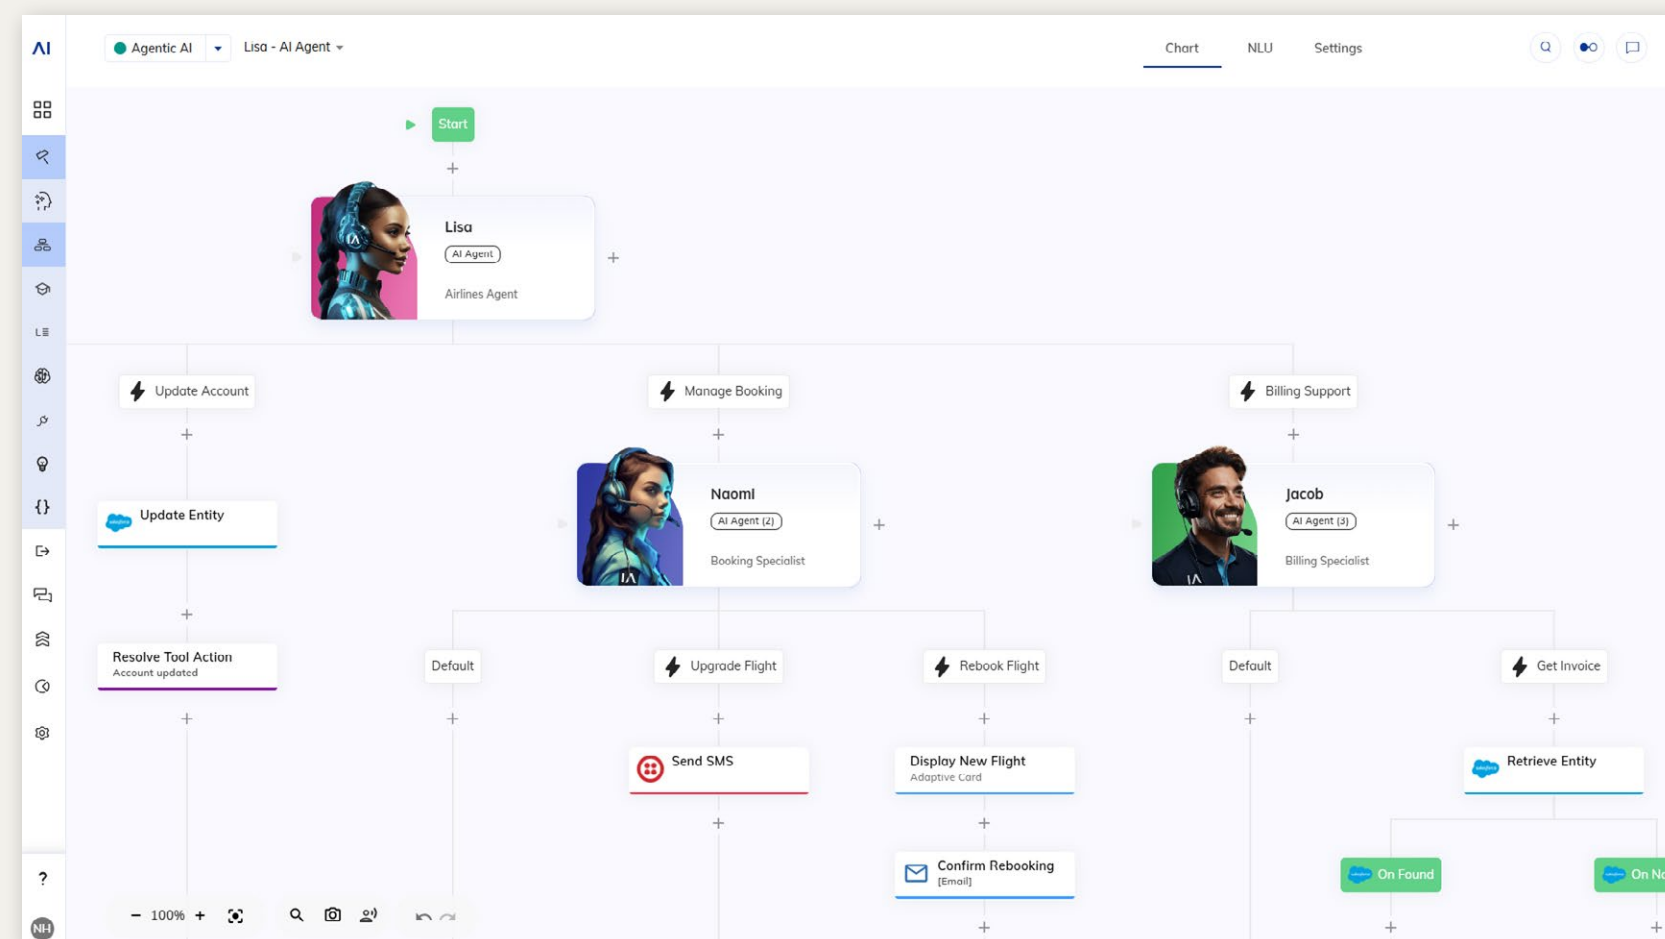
AI

Agentic AI

Lisa - AI Agent

Chart

NLU

Settings

Start

Lisa
AI Agent
Airlines Agent

Update Account

Manage Booking

Billing Support

Update Entity

Naomi
AI Agent (2)
Booking Specialist

Jacob
AI Agent (3)
Billing Specialist

Resolve Tool Action
Account updated

Default

Upgrade Flight

Rebook Flight

Default

Get Invoice

Send SMS

Display New Flight
Adaptive Card

Retrieve Entity

Confirm Rebooking
[Email]

On Found

On N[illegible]

?

NH

100%